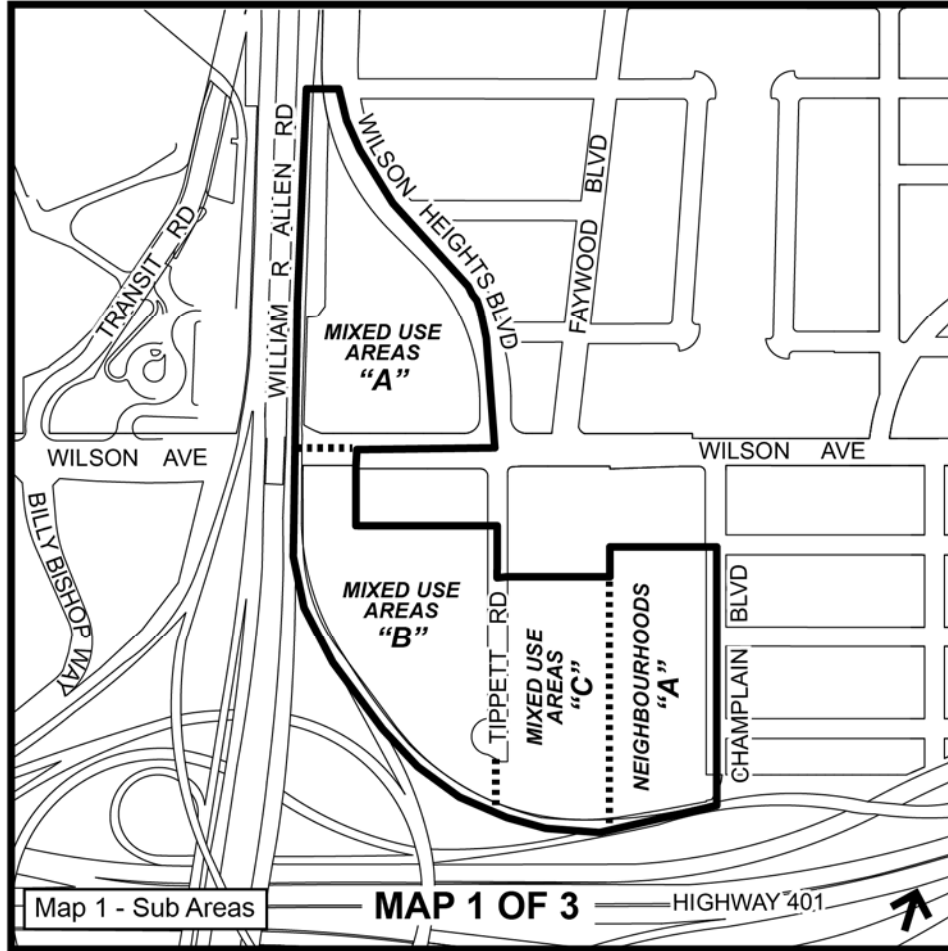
TRANSIT RD

WILLIAM R ALLEN RD

WILSON HEIGHTS BLVD

FAYWOOD BLVD

MIXED USE AREAS "A"

WILSON AVE

WILSON AVE

BILLY BISHOP WAY

MIXED USE AREAS "B"

TIPPETT RD

MIXED USE AREAS "C"

NEIGHBOURHOODS "A"

CHAMPLAIN BLVD

Map 1 - Sub Areas

MAP 1 OF 3

HIGHWAY 401